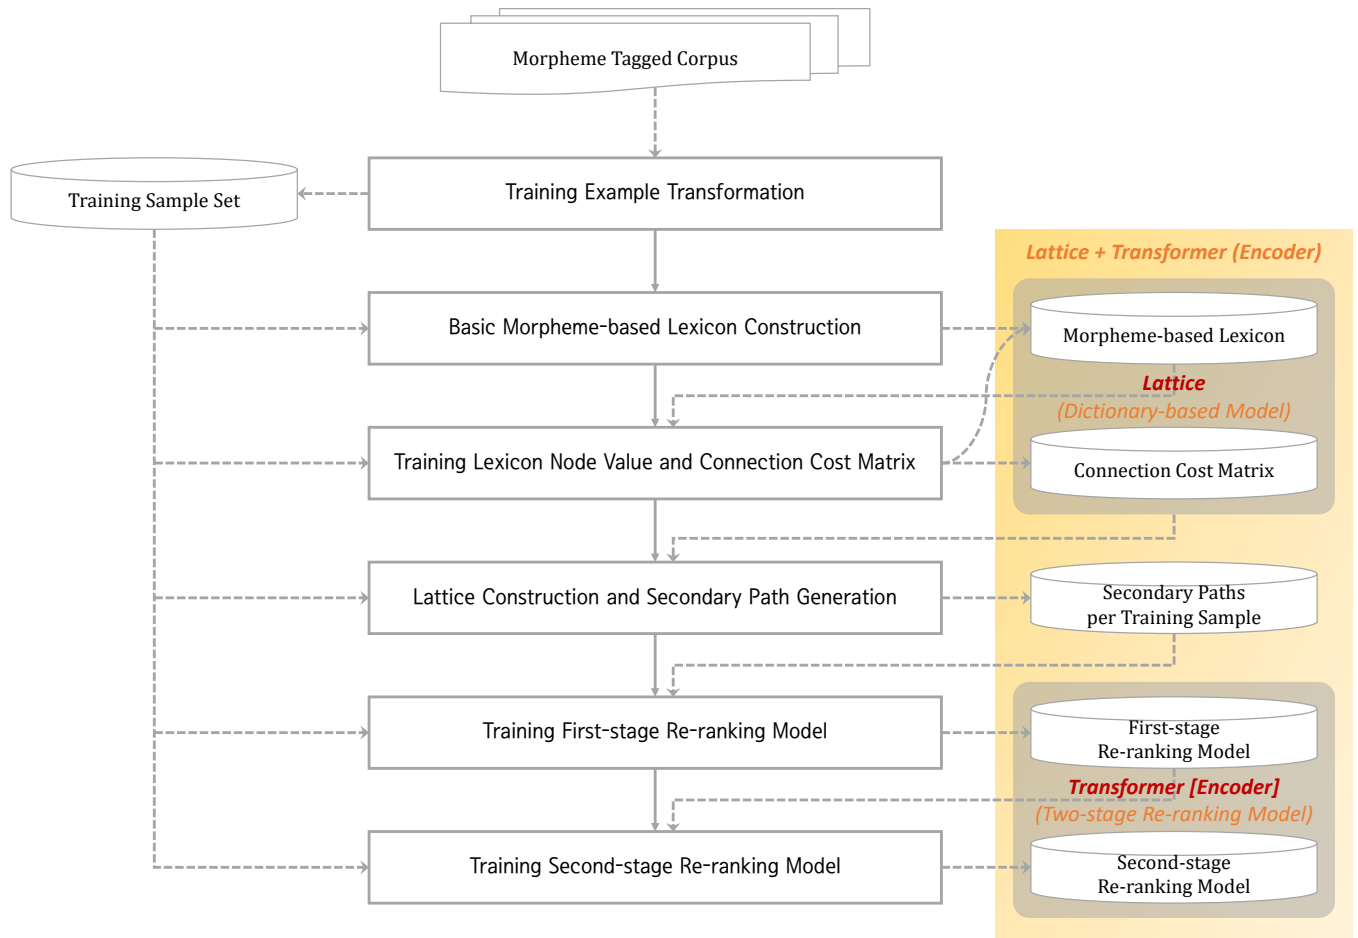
Morpheme Tagged Corpus

Training Sample Set

Training Example Transformation

Lattice + Transformer (Encoder)

Basic Morpheme-based Lexicon Construction

Morpheme-based Lexicon

Lattice
(Dictionary-based Model)

Training Lexicon Node Value and Connection Cost Matrix

Connection Cost Matrix

Lattice Construction and Secondary Path Generation

Secondary Paths per Training Sample

Training First-stage Re-ranking Model

First-stage Re-ranking Model

Transformer [Encoder]
(Two-stage Re-ranking Model)

Training Second-stage Re-ranking Model

Second-stage Re-ranking Model